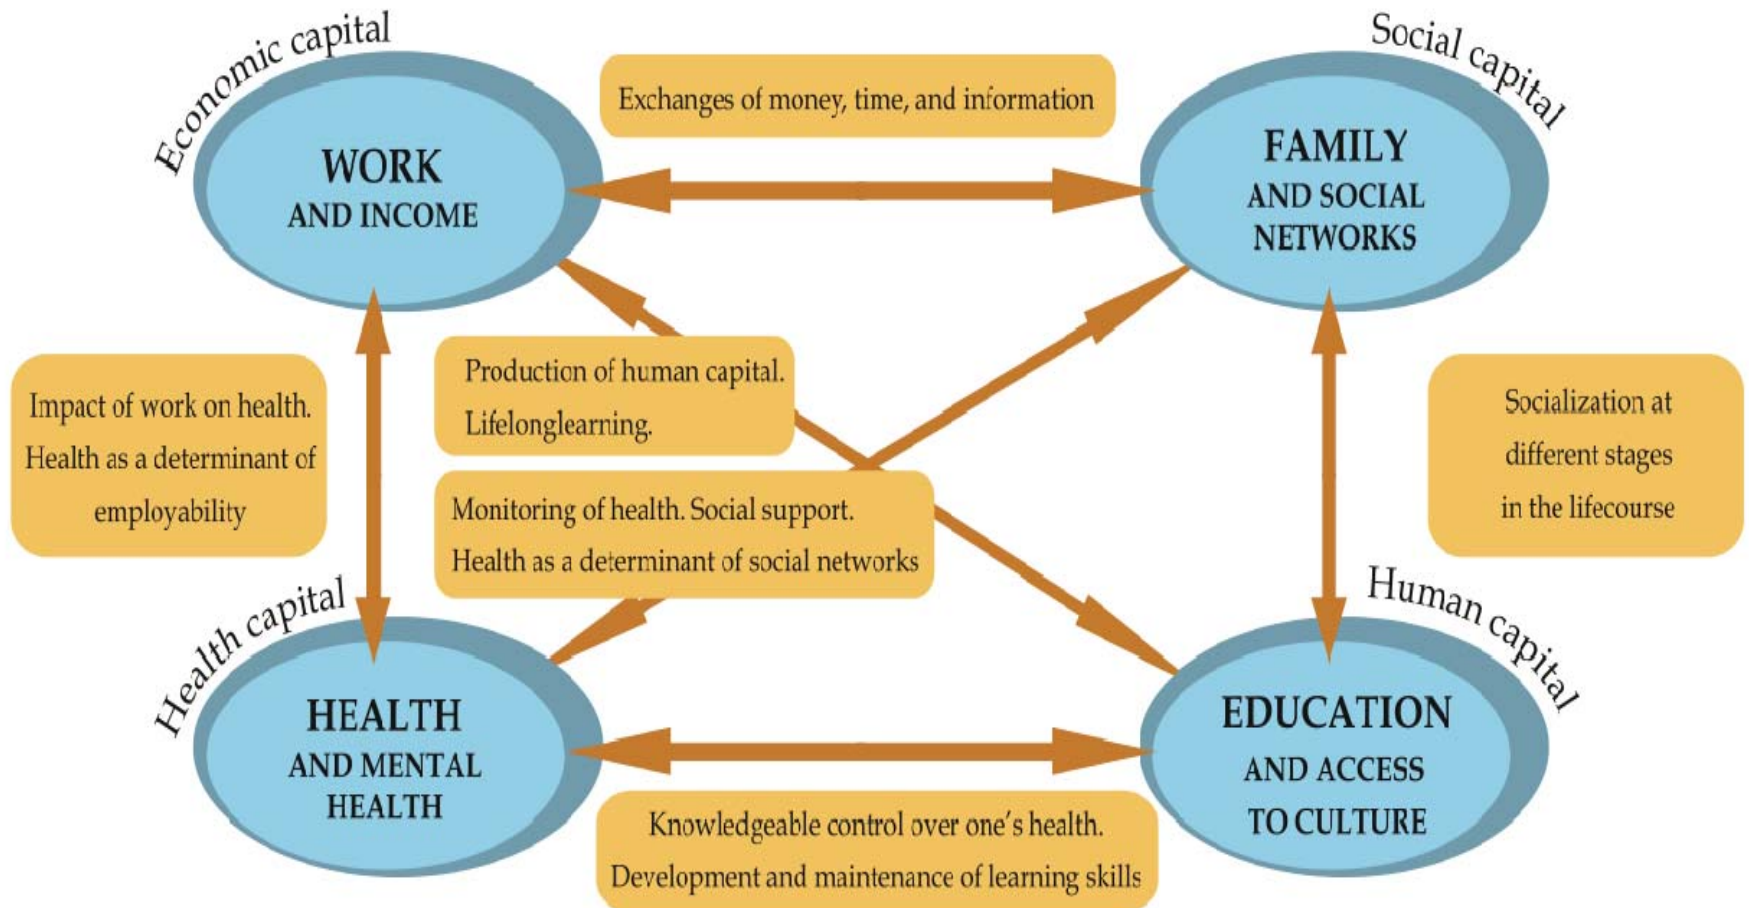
Economic capital

WORK
AND INCOME

Exchanges of money, time, and information

Social capital

FAMILY
AND SOCIAL
NETWORKS

Impact of work on health. Health as a determinant of employability

Production of human capital. Lifelonglearning.

Monitoring of health. Social support. Health as a determinant of social networks

Socialization at different stages in the lifecourse

Health capital

HEALTH
AND MENTAL
HEALTH

Human capital

EDUCATION
AND ACCESS
TO CULTURE

Knowledgeable control over one's health. Development and maintenance of learning skills